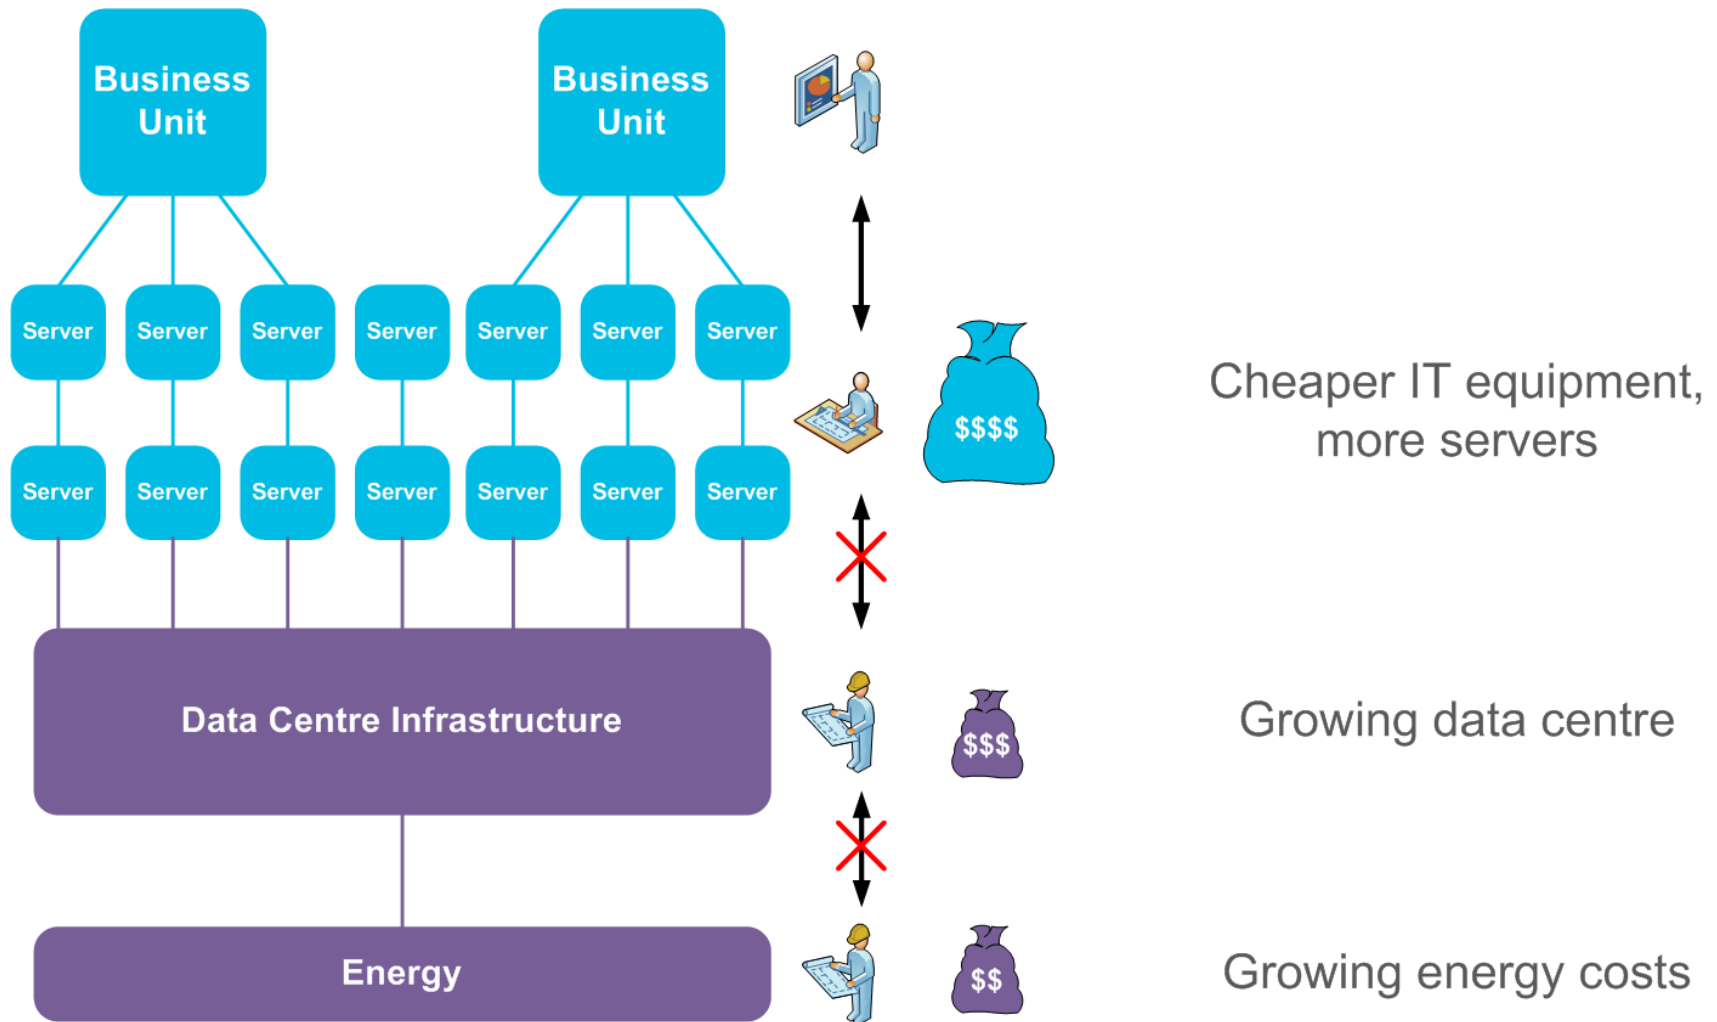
Business Unit

Business Unit

Server Server Server Server Server Server Server

Server Server Server Server Server Server Server

$$$$

Cheaper IT equipment, more servers

Data Centre Infrastructure

$$$

Growing data centre

Energy

$$

Growing energy costs